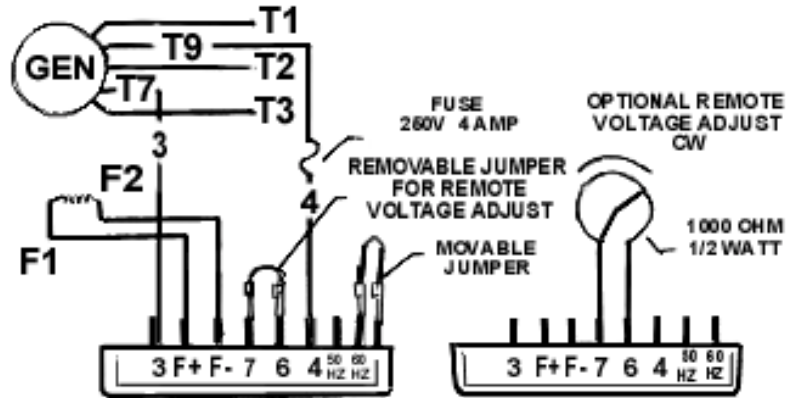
GEN
T1
T9
T2
T7
T3
3
F2
F1
FUSE
250V 4 AMP
4
REMOVABLE JUMPER FOR REMOTE VOLTAGE ADJUST
MOVABLE JUMPER
3 F+ F- 7 6 4 50 HZ 60 HZ
OPTIONAL REMOTE VOLTAGE ADJUST CW
1000 OHM 1/2 WATT
3 F+ F- 7 6 4 50 HZ 60 HZ